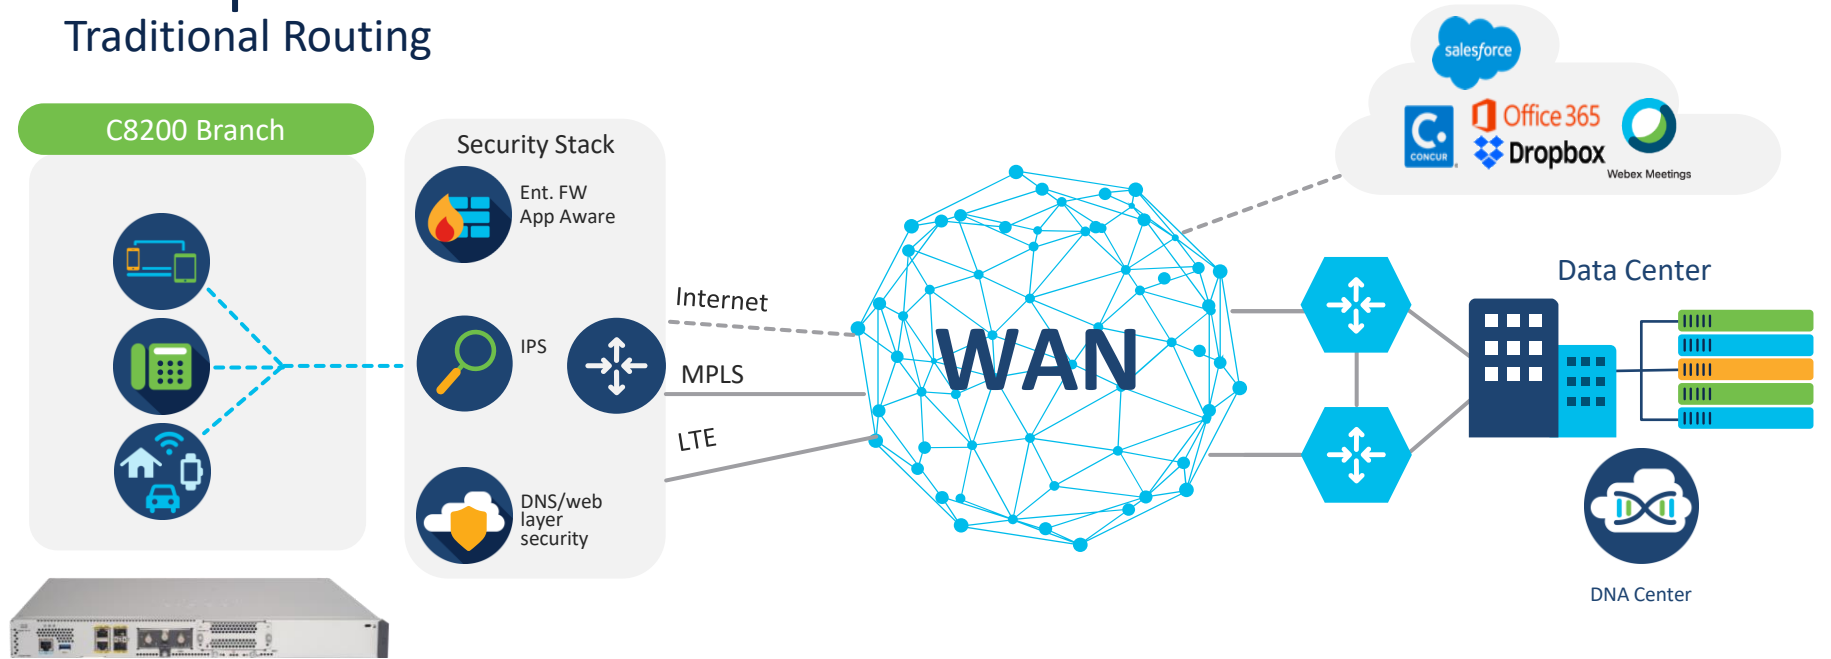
Traditional Routing

C8200 Branch

Security Stack

Ent. FW
App Aware

IPS

DNS/web layer security

Internet

MPLS

LTE

WAN

salesforce

CONCUR

Office 365

Dropbox

Webex Meetings

Data Center

DNA Center